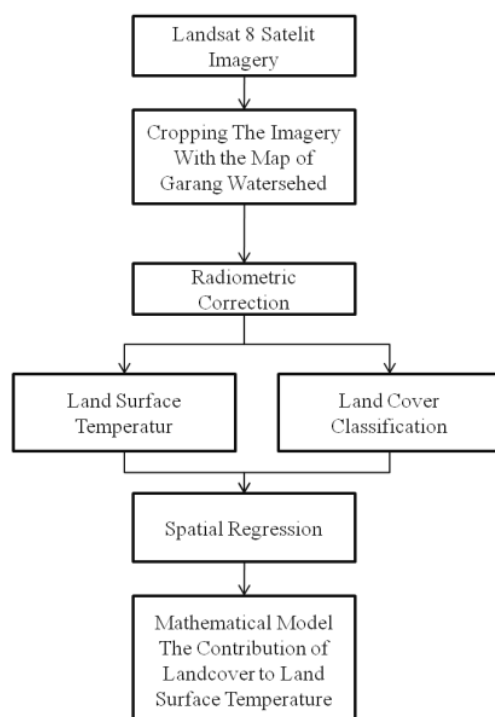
Landsat 8 Satelit Imagery

Cropping The Imagery With the Map of Garang Watersehed

Radiometric Correction

Land Surface Temperatur

Land Cover Classification

Spatial Regression

Mathematical Model The Contribution of Landcover to Land Surface Temperature